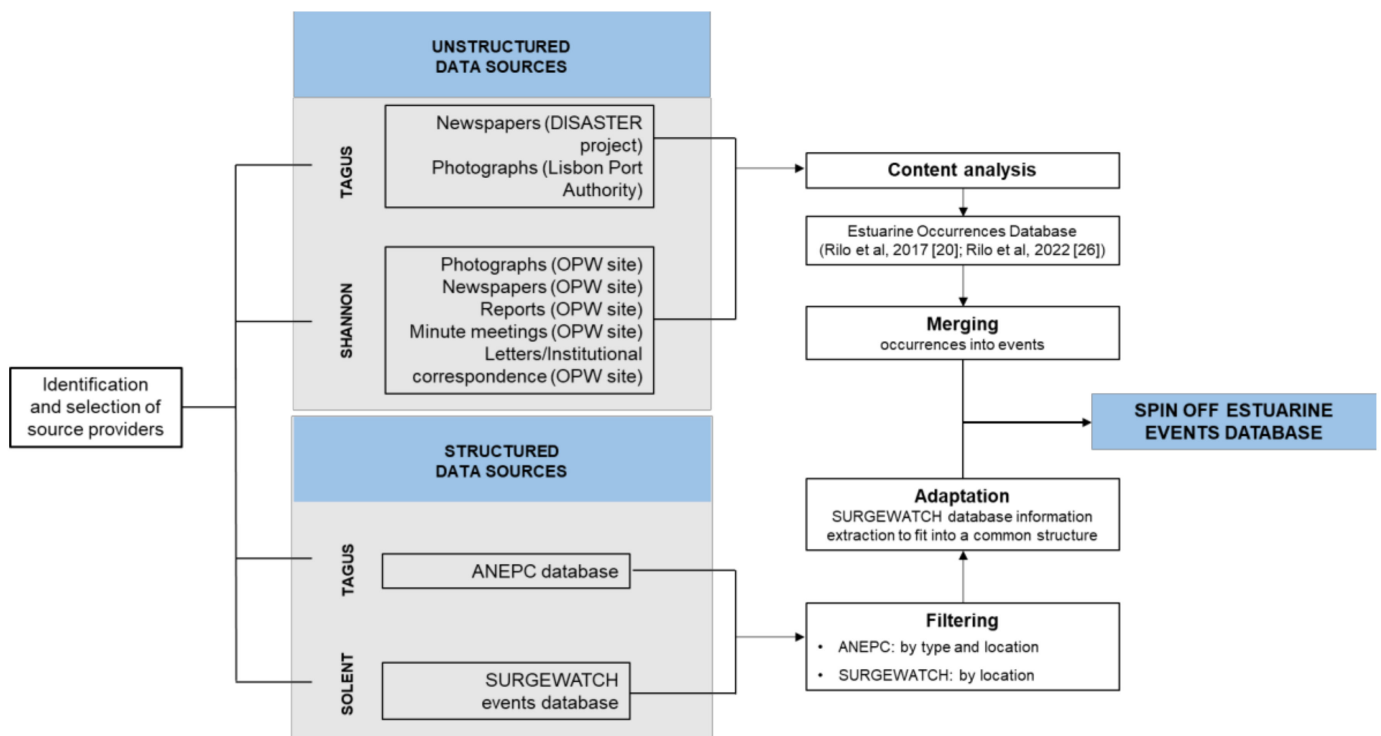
Identification and selection of source providers

UNSTRUCTURED DATA SOURCES

TAGUS

Newspapers (DISASTER project)
Photographs (Lisbon Port Authority)

SHANNON

Photographs (OPW site)
Newspapers (OPW site)
Reports (OPW site)
Minute meetings (OPW site)
Letters/Institutional correspondence (OPW site)

STRUCTURED DATA SOURCES

TAGUS

ANEPC database

SOLENT

SURGEWATCH events database

Content analysis

Estuarine Occurrences Database (Rilo et al, 2017 [20]; Rilo et al, 2022 [26])

Merging
occurrences into events

SPIN OFF ESTUARINE EVENTS DATABASE

Adaptation
SURGEWATCH database information extraction to fit into a common structure

Filtering
• ANEPC: by type and location
• SURGEWATCH: by location